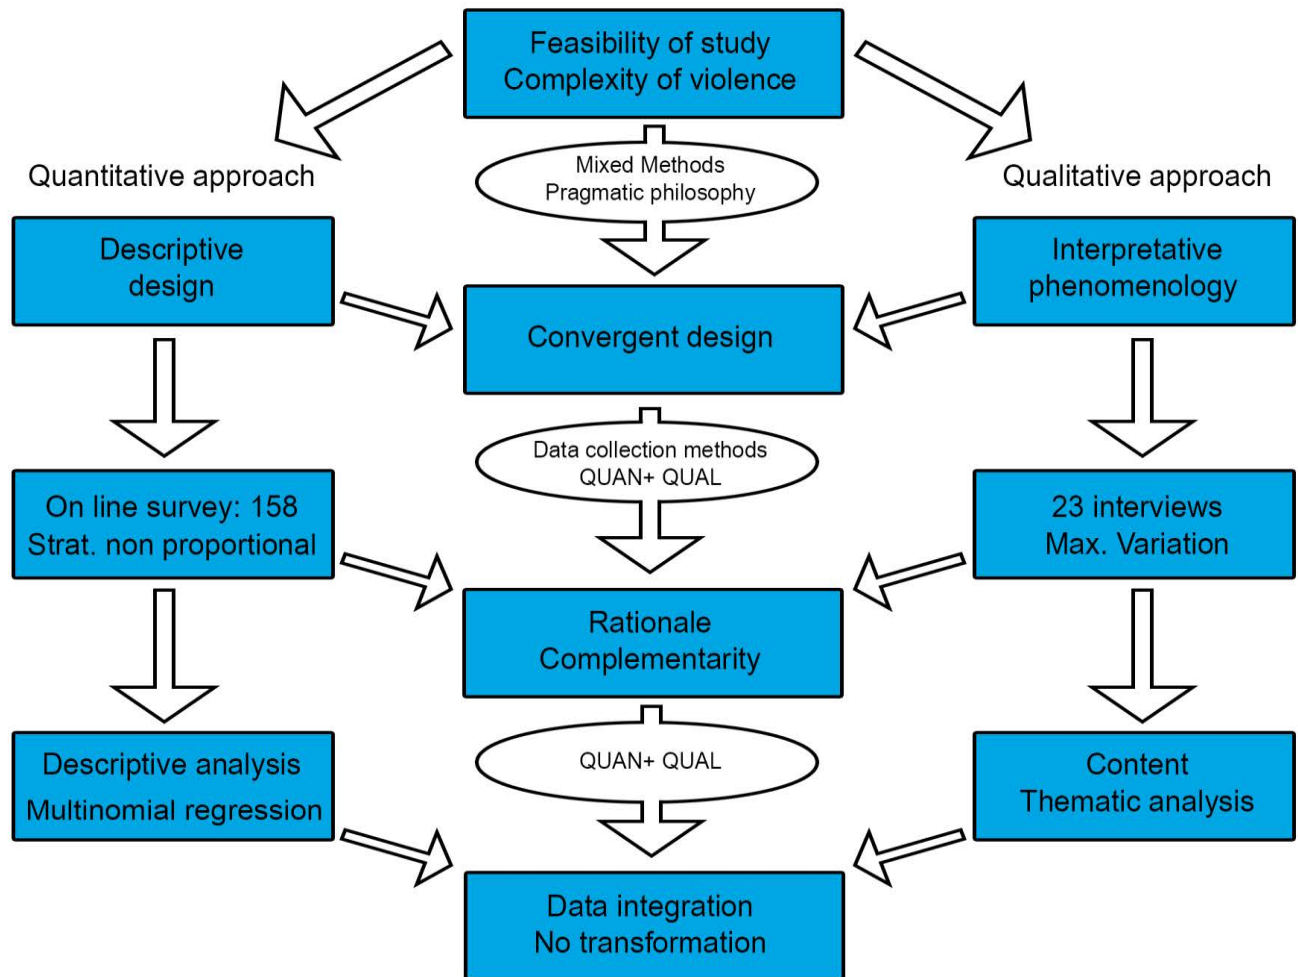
Feasibility of study
Complexity of violence

Quantitative approach

Mixed Methods
Pragmatic philosophy

Qualitative approach

Descriptive design

Convergent design

Interpretative phenomenology

Data collection methods
QUAN+ QUAL

On line survey: 158
Strat. non proportional

23 interviews
Max. Variation

Rationale
Complementarity

Descriptive analysis
Multinomial regression

QUAN+ QUAL

Content
Thematic analysis

Data integration
No transformation